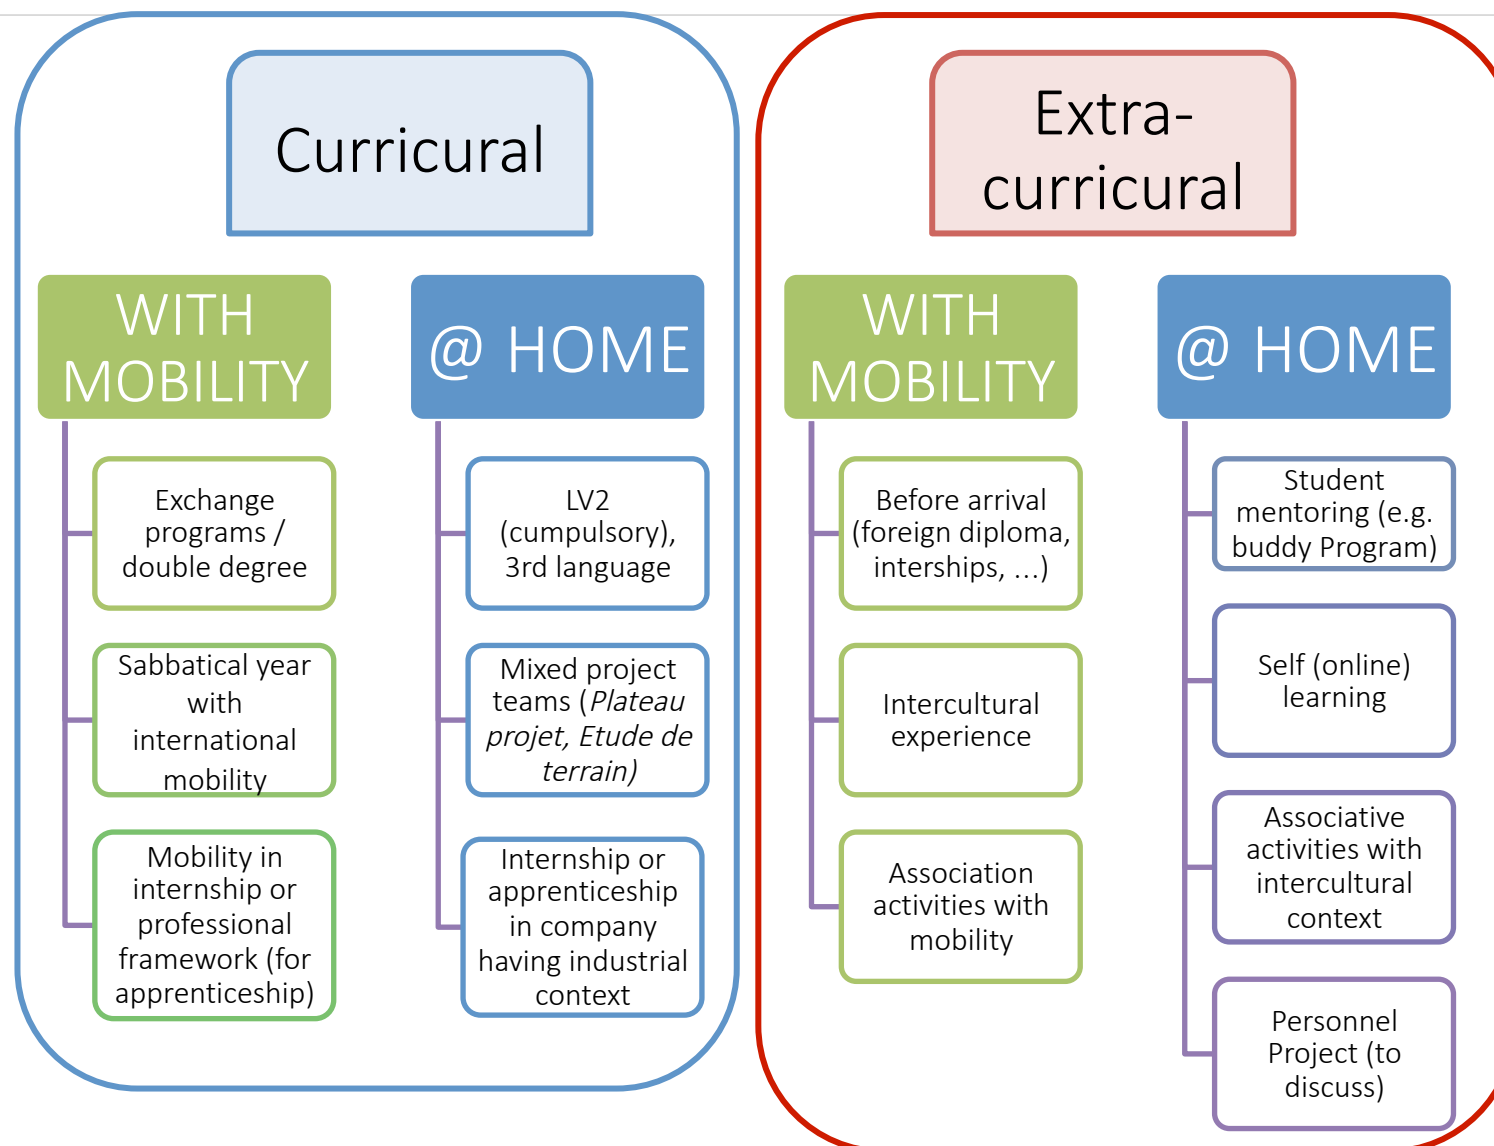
Curricural

WITH MOBILITY

Exchange programs / double degree

Sabbatical year with international mobility

Mobility in internship or professional framework (for apprenticeship)

@ HOME

LV2 (cumpulsory), 3rd language

Mixed project teams (*Plateau projet, Etude de terrain)*

Internship or apprenticeship in company having industrial context

Extra-curricural

WITH MOBILITY

Before arrival (foreign diploma, interships, ...)

Intercultural experience

Association activities with mobility

@ HOME

Student mentoring (e.g. buddy Program)

Self (online) learning

Associative activities with intercultural context

Personnel Project (to discuss)